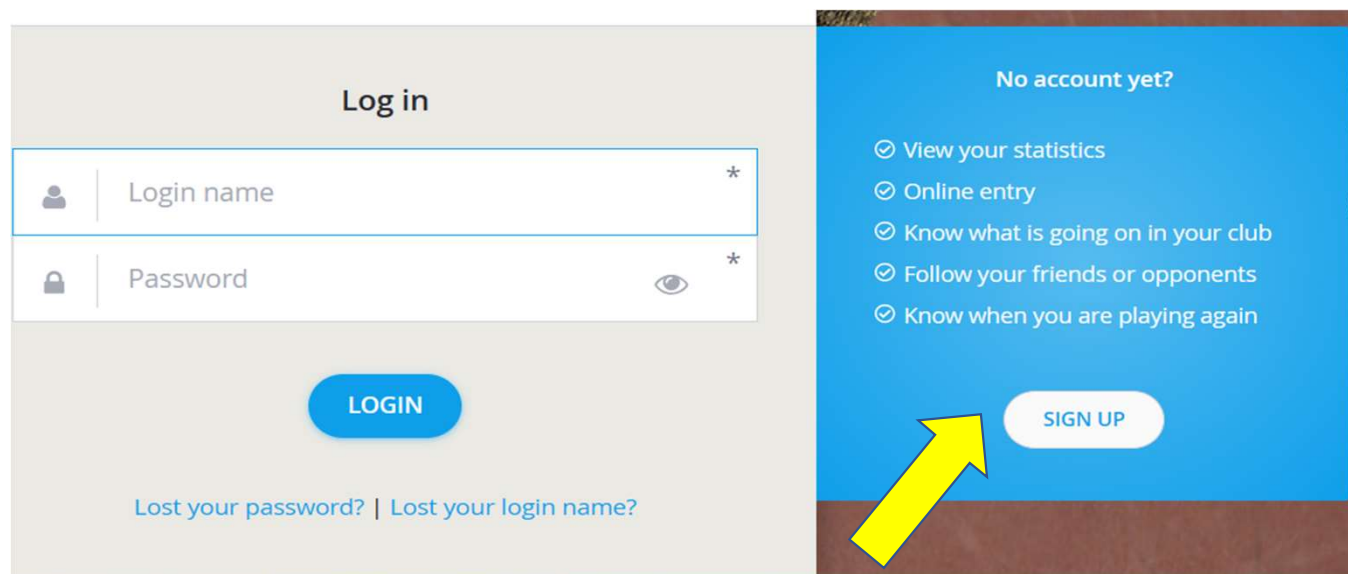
Log in

Login name *

Password *

LOGIN

Lost your password? | Lost your login name?

No account yet?

View your statistics
Online entry
Know what is going on in your club
Follow your friends or opponents
Know when you are playing again

SIGN UP